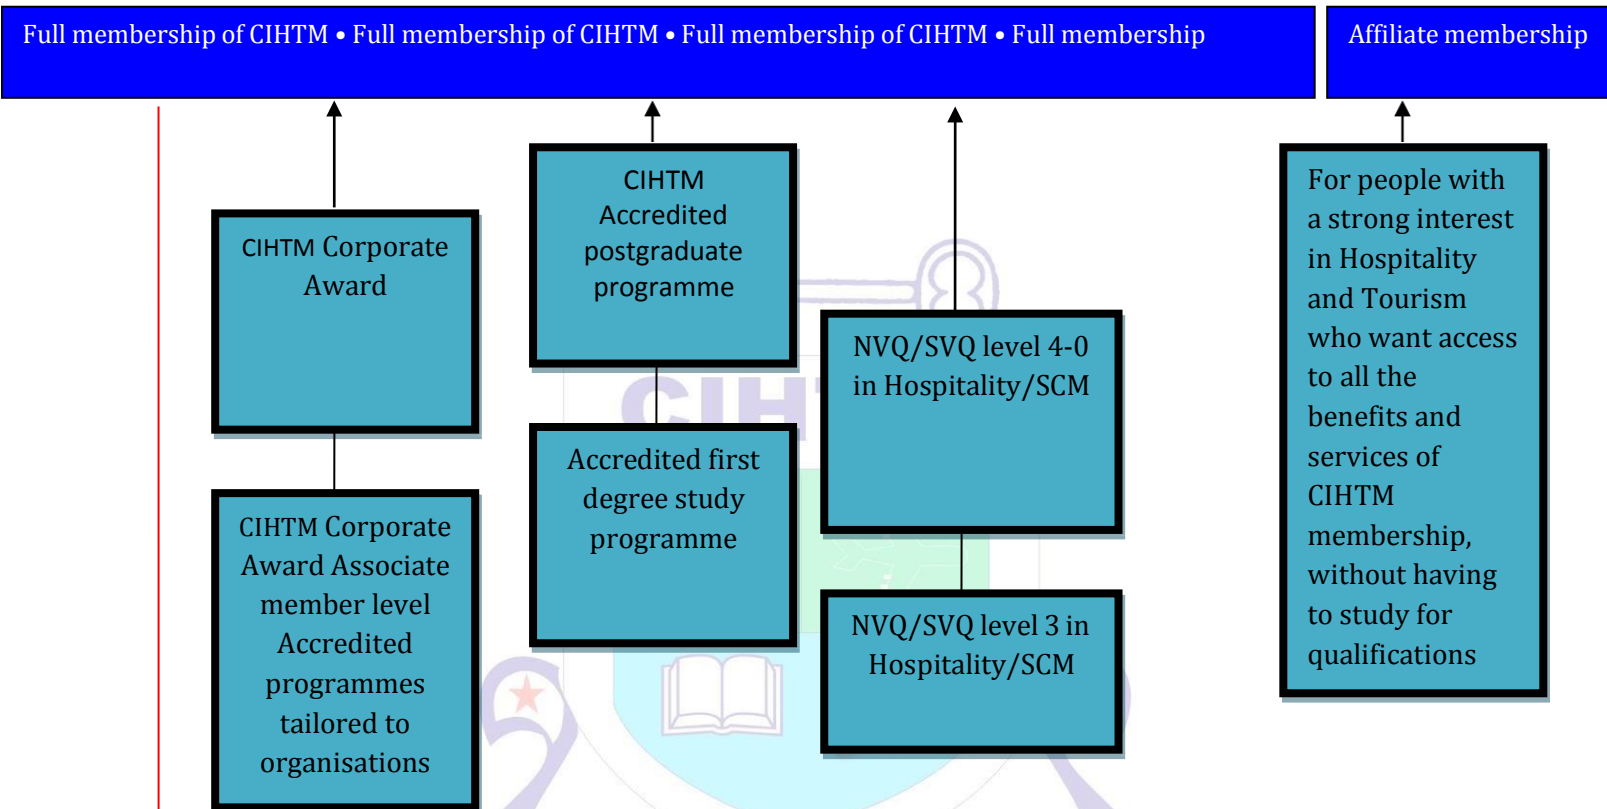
Full membership of CIHTM • Full membership of CIHTM • Full membership of CIHTM • Full membership

Affiliate membership

CIHTM Corporate Award

CIHTM Corporate Award Associate member level Accredited programmes tailored to organisations

CIHTM Accredited postgraduate programme

Accredited first degree study programme

NVQ/SVQ level 4-0 in Hospitality/SCM

NVQ/SVQ level 3 in Hospitality/SCM

For people with a strong interest in Hospitality and Tourism who want access to all the benefits and services of CIHTM membership, without having to study for qualifications